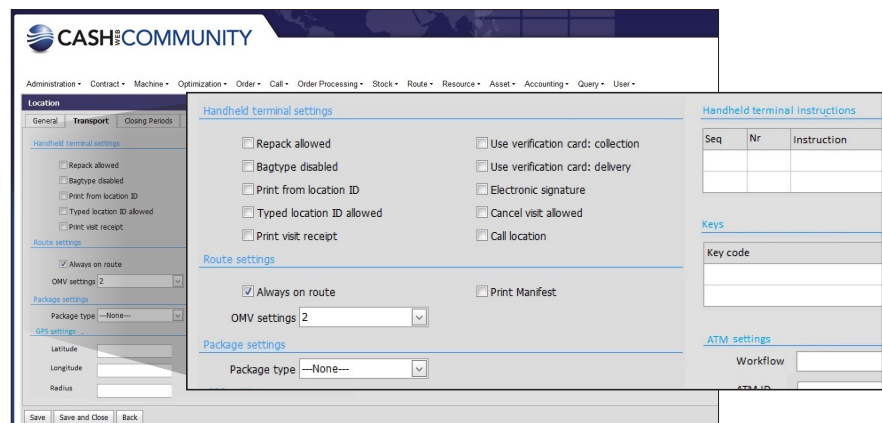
CASH WEB COMMUNITY

Administration • Contract • Machine • Optimization • Order • Call • Order Processing • Stock • Route • Resource • Asset • Accounting • Query • User •

Location

General | Transport | Closing Periods

Handheld terminal settings

Repack allowed
Bagtype disabled
Print from location ID
Typed location ID allowed
Print visit receipt

Route settings

Always on route
OMV settings 2

Package settings

Package type ---None---

GPS settings

Latitude
Longitude
Radius

Save | Save and Close | Back

Handheld terminal settings

Repack allowed
Bagtype disabled
Print from location ID
Typed location ID allowed
Print visit receipt

Use verification card: collection
Use verification card: delivery
Electronic signature
Cancel visit allowed
Call location

Route settings

Always on route
Print Manifest
OMV settings 2

Package settings

Package type ---None---

Handheld terminal instructions

| Seq | Nr | Instruction |
|---|---|---|
| | | |
| | | |

Keys

| Key code |
|---|
| |
| |

ATM settings

Workflow
ATM ID